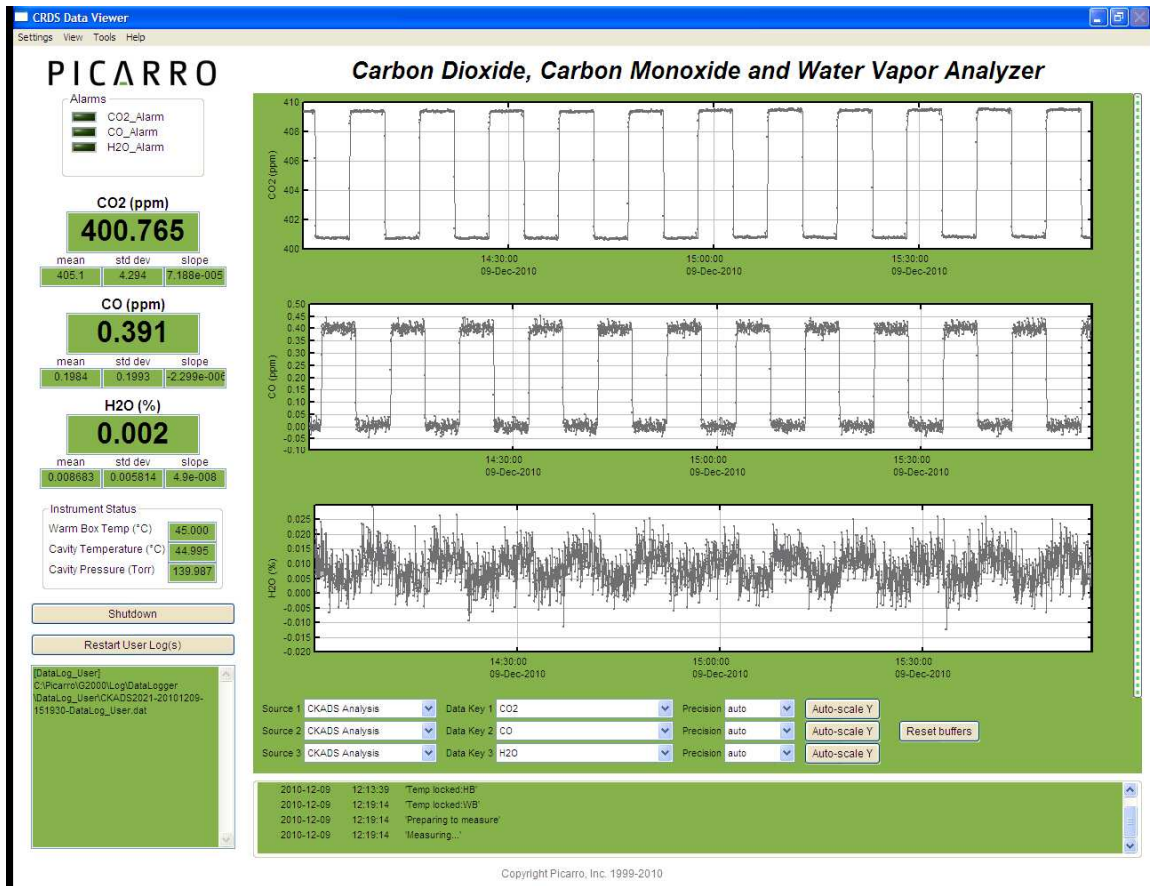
CRDS Data Viewer
Settings View Tools Help

PICARRO

Carbon Dioxide, Carbon Monoxide and Water Vapor Analyzer

Alarms
CO2_Alarm
CO_Alarm
H2O_Alarm

CO2 (ppm)
400.765
mean std dev slope
405.1 4.294 7.188e-005

CO (ppm)
0.391
mean std dev slope
0.1984 0.1993 -2.299e-006

H2O (%)
0.002
mean std dev slope
0.008683 0.005814 4.9e-008

Instrument Status
Warm Box Temp (°C) 45.000
Cavity Temperature (°C) 44.995
Cavity Pressure (Torr) 139.987

Shutdown

Restart User Log(s)

[DataLog_User]
C:\Picarro\G2000\Log\DataLogger\DataLog_User\CKADS2021-20101209-151930-DataLog_User.dat

CO2 (ppm)
410
408
406
404
402
400
14:30:00 09-Dec-2010
15:00:00 09-Dec-2010
15:30:00 09-Dec-2010

CO (ppm)
0.50
0.45
0.40
0.35
0.30
0.25
0.20
0.15
0.10
0.05
0.00
-0.05
-0.10
14:30:00 09-Dec-2010
15:00:00 09-Dec-2010
15:30:00 09-Dec-2010

H2O (%)
0.025
0.020
0.015
0.010
0.005
0.000
-0.005
-0.010
-0.015
-0.020
14:30:00 09-Dec-2010
15:00:00 09-Dec-2010
15:30:00 09-Dec-2010

Source 1 CKADS Analysis Data Key 1 CO2 Precision auto Auto-scale Y
Source 2 CKADS Analysis Data Key 2 CO Precision auto Auto-scale Y Reset buffers
Source 3 CKADS Analysis Data Key 3 H2O Precision auto Auto-scale Y

2010-12-09 12:13:39 'Temp locked:HB'
2010-12-09 12:19:14 'Temp locked:WB'
2010-12-09 12:19:14 'Preparing to measure'
2010-12-09 12:19:14 'Measuring...'

Copyright Picarro, Inc. 1999-2010